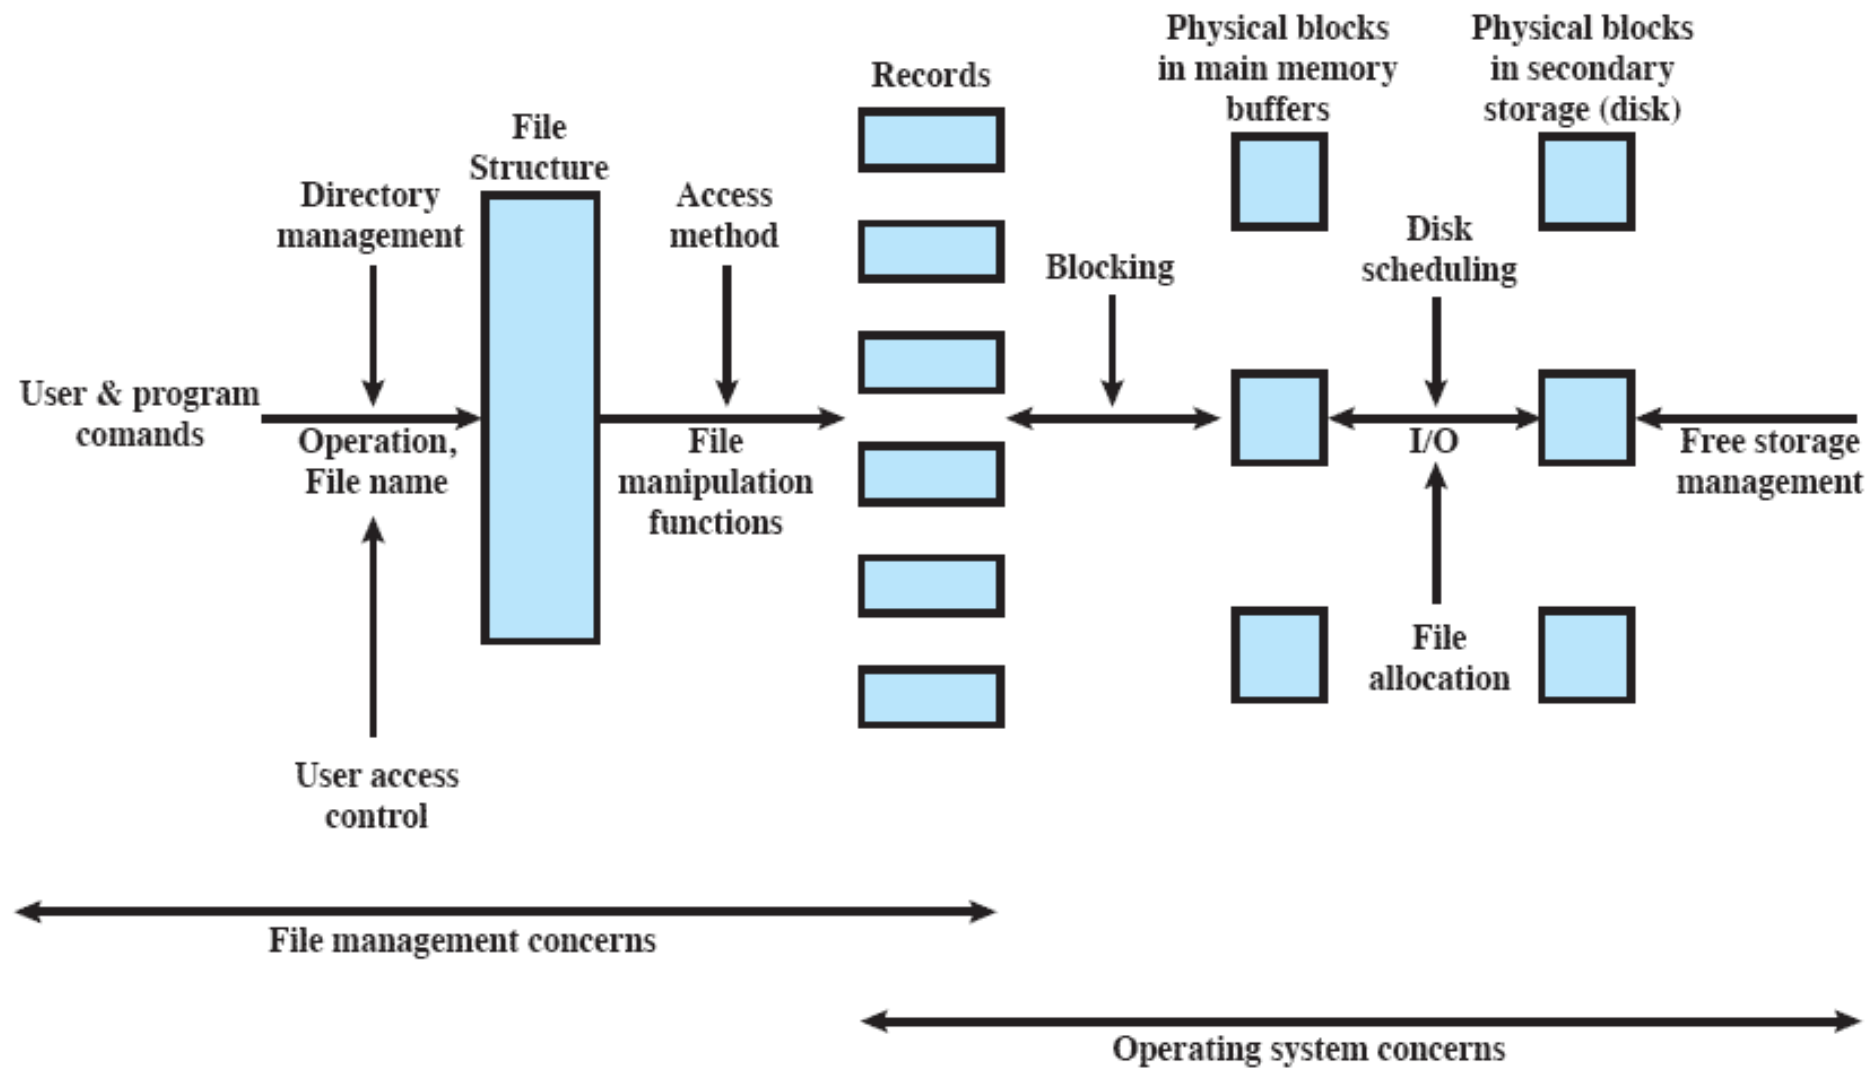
Records

Physical blocks in main memory buffers

Physical blocks in secondary storage (disk)

File Structure

Directory management

Access method

Blocking

Disk scheduling

User & program comands

Operation, File name

File manipulation functions

I/O

Free storage management

File allocation

User access control

File management concerns

Operating system concerns